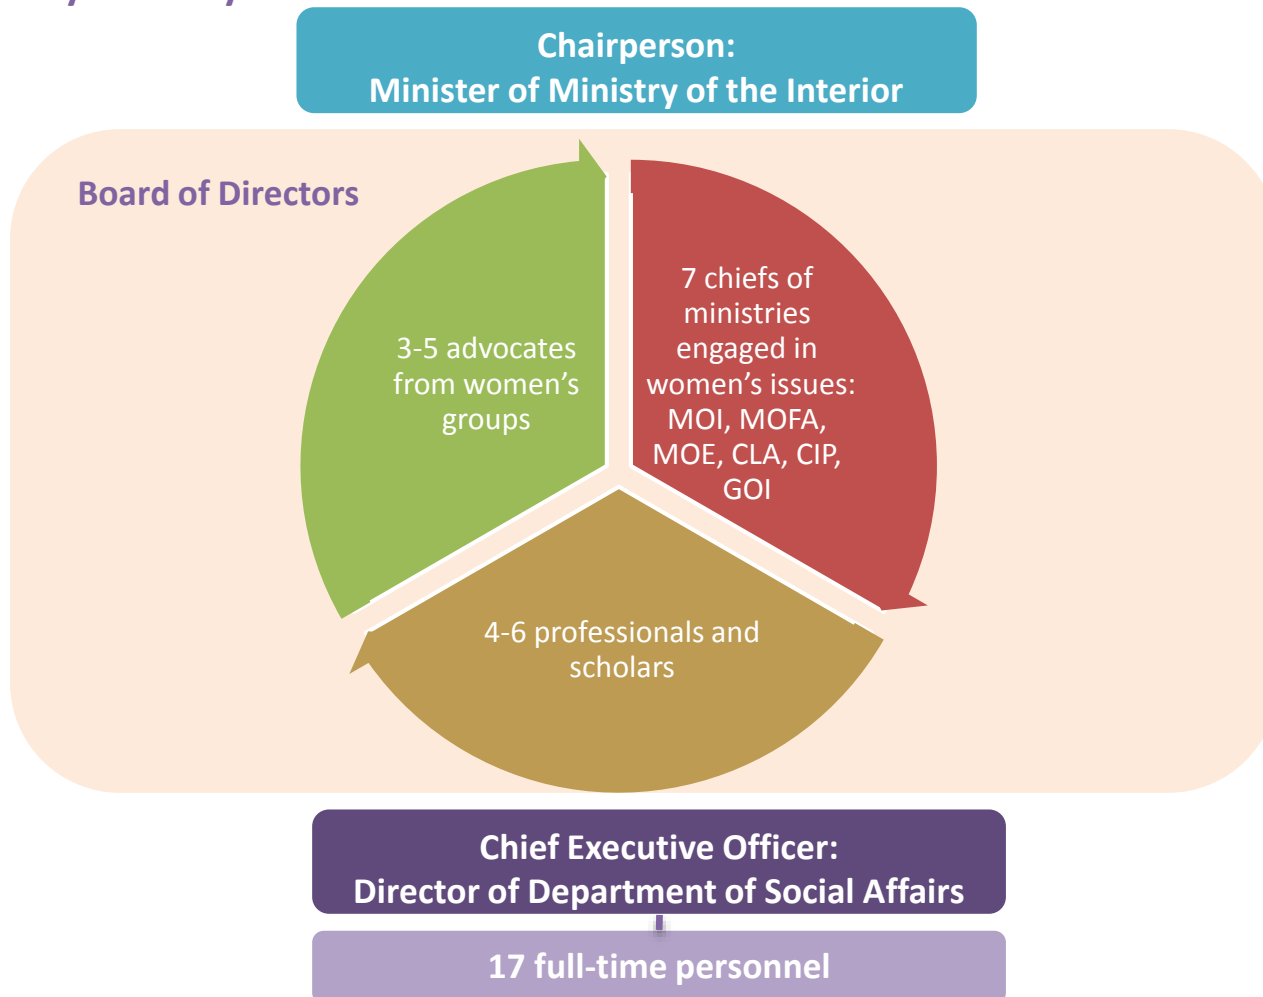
Chairperson:
Minister of Ministry of the Interior

Board of Directors

3-5 advocates from women's groups

7 chiefs of ministries engaged in women's issues: MOI, MOFA, MOE, CLA, CIP, GOI

4-6 professionals and scholars

Chief Executive Officer:
Director of Department of Social Affairs

17 full-time personnel